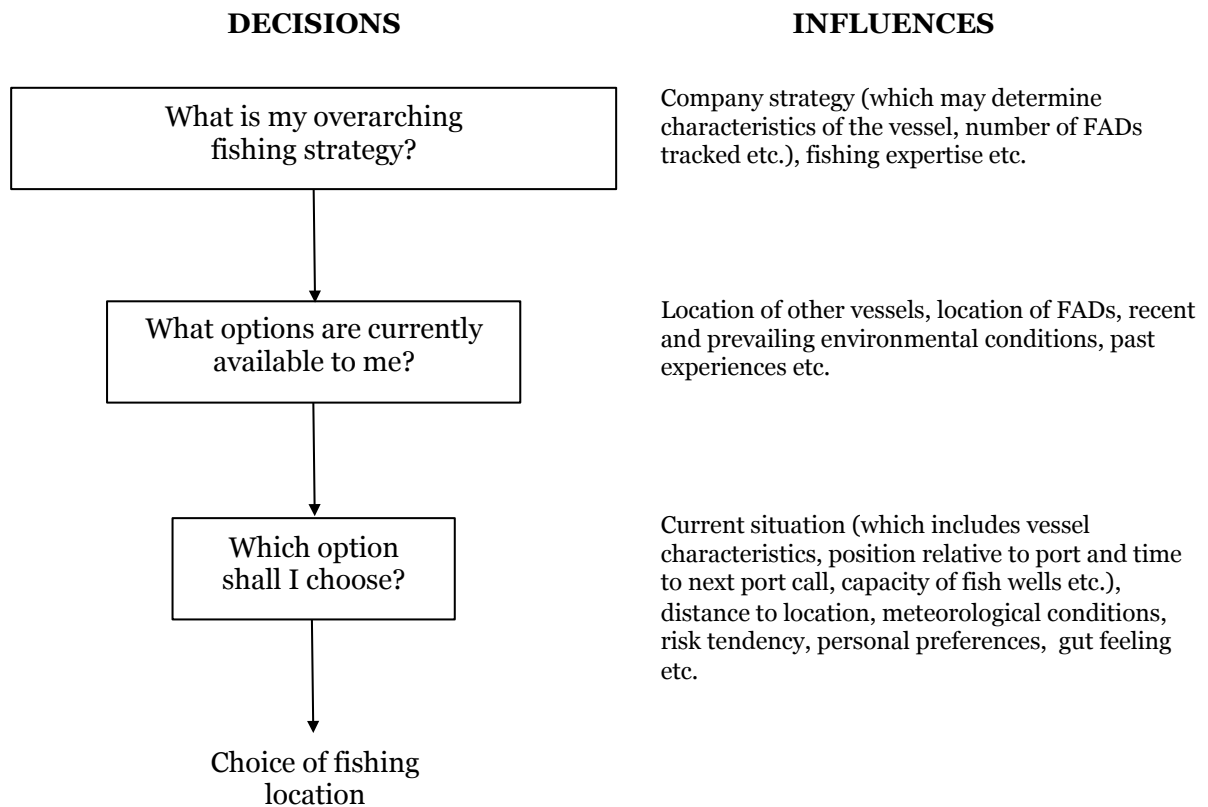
DECISIONS

INFLUENCES

What is my overarching fishing strategy?

Company strategy (which may determine characteristics of the vessel, number of FADs tracked etc.), fishing expertise etc.

What options are currently available to me?

Location of other vessels, location of FADs, recent and prevailing environmental conditions, past experiences etc.

Which option shall I choose?

Current situation (which includes vessel characteristics, position relative to port and time to next port call, capacity of fish wells etc.), distance to location, meteorological conditions, risk tendency, personal preferences, gut feeling etc.

Choice of fishing location